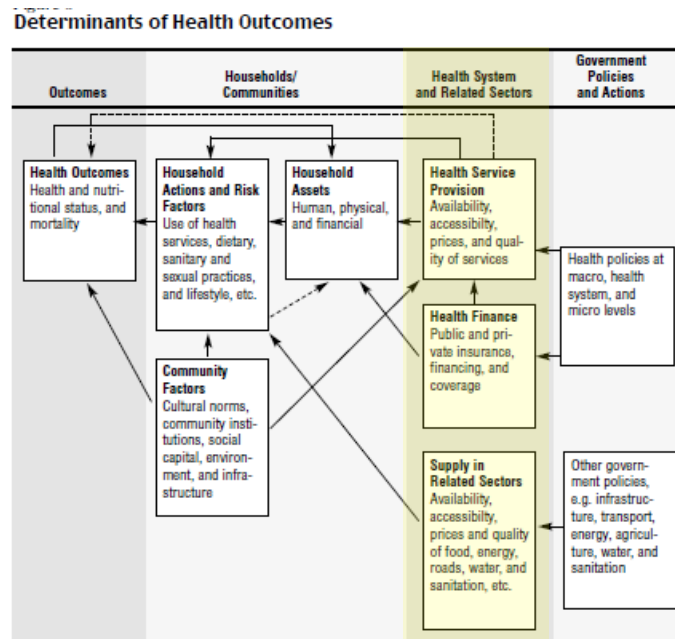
Determinants of Health Outcomes

Outcomes

Households/ Communities

Health System and Related Sectors

Government Policies and Actions

Health Outcomes
Health and nutritional status, and mortality

Household Actions and Risk Factors
Use of health services, dietary, sanitary and sexual practices, and lifestyle, etc.

Household Assets
Human, physical, and financial

Health Service Provision
Availability, accessibilty, prices, and quality of services

Health policies at macro, health system, and micro levels

Health Finance
Public and private insurance, financing, and coverage

Community Factors
Cultural norms, community institutions, social capital, environment, and infrastructure

Supply in Related Sectors
Availability, accessibilty, prices and quality of food, energy, roads, water, and sanitation, etc.

Other government policies, e.g. infrastructure, transport, energy, agriculture, water, and sanitation